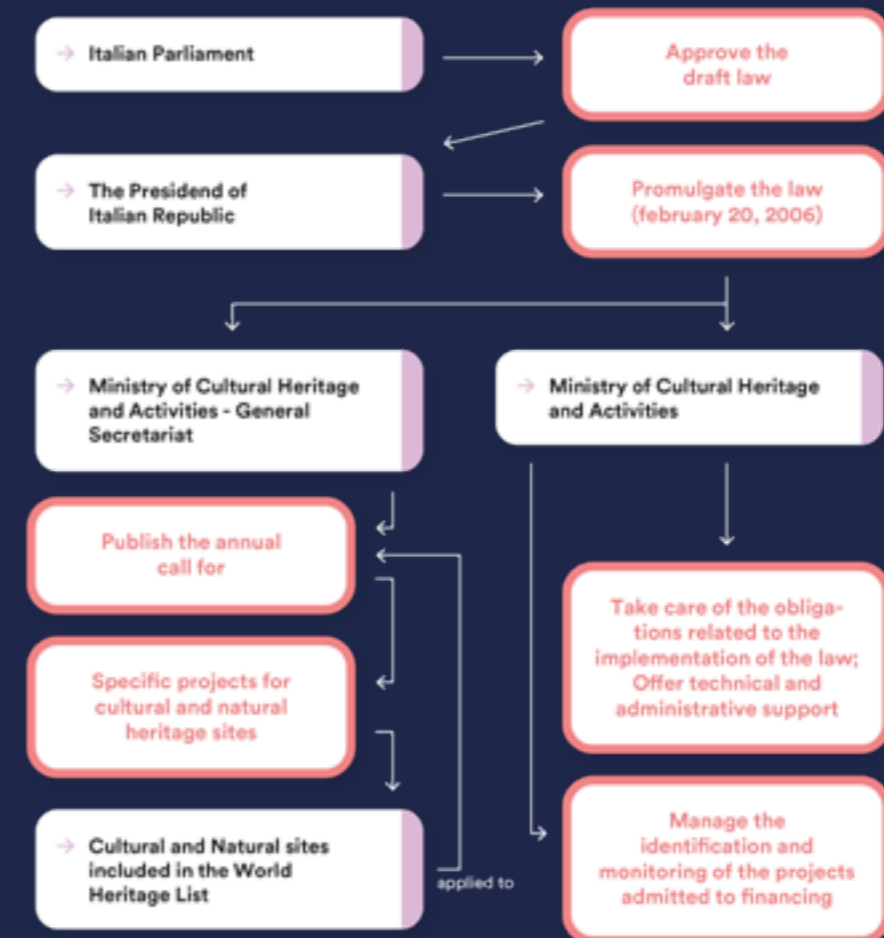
→ Italian Parliament

Approve the draft law

→ The Presidend of Italian Republic

Promulgate the law (february 20, 2006)

→ Ministry of Cultural Heritage and Activities - General Secretariat

→ Ministry of Cultural Heritage and Activities

Publish the annual call for

Specific projects for cultural and natural heritage sites

Take care of the obligations related to the implementation of the law; Offer technical and administrative support

→ Cultural and Natural sites included in the World Heritage List

applied to

Manage the identification and monitoring of the projects admitted to financing